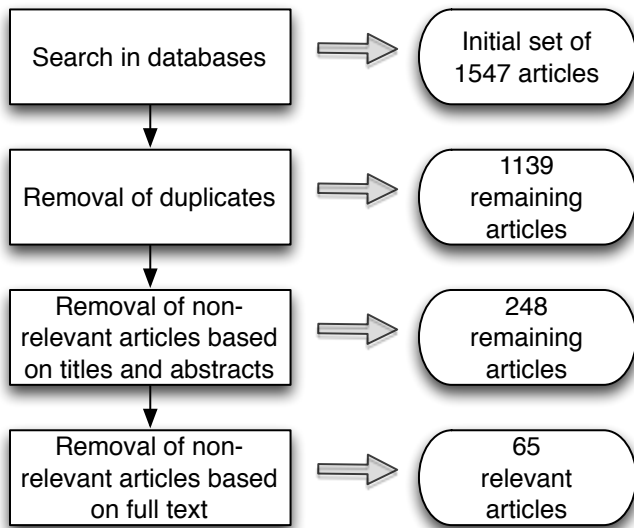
Search in databases

Initial set of 1547 articles

Removal of duplicates

1139 remaining articles

Removal of non-relevant articles based on titles and abstracts

248 remaining articles

Removal of non-relevant articles based on full text

65 relevant articles